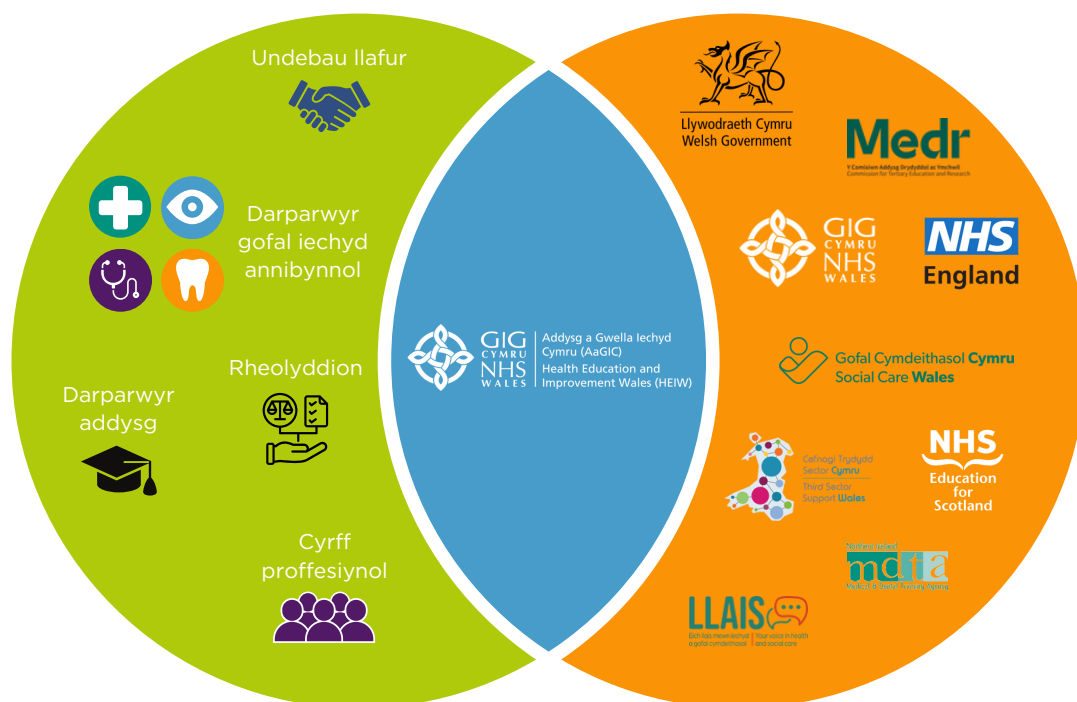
Undebau llafur

Darparwyr gofal iechyd annibynnol

Rheolyddion

Darparwyr addysg

Cyrff proffesiynol

GIG CYMRU NHS WALES

Addysg a Gwella Iechyd Cymru (AaGIC)
Health Education and Improvement Wales (HEIW)

Llywodraeth Cymru
Welsh Government

Medr
Y Comisiwn Addysg Drydyddol ac Ymchwil
Commission for Tertiary Education and Research

GIG CYMRU NHS WALES

NHS England

Gofal Cymdeithasol Cymru
Social Care Wales

Cefnogi Trydydd Sector Cymru
Third Sector Support Wales

NHS Education for Scotland

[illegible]
mdfa
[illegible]

LLAIS
Eich llais mewn iechyd a gofal cymdeithasol | Your voice in health and social care